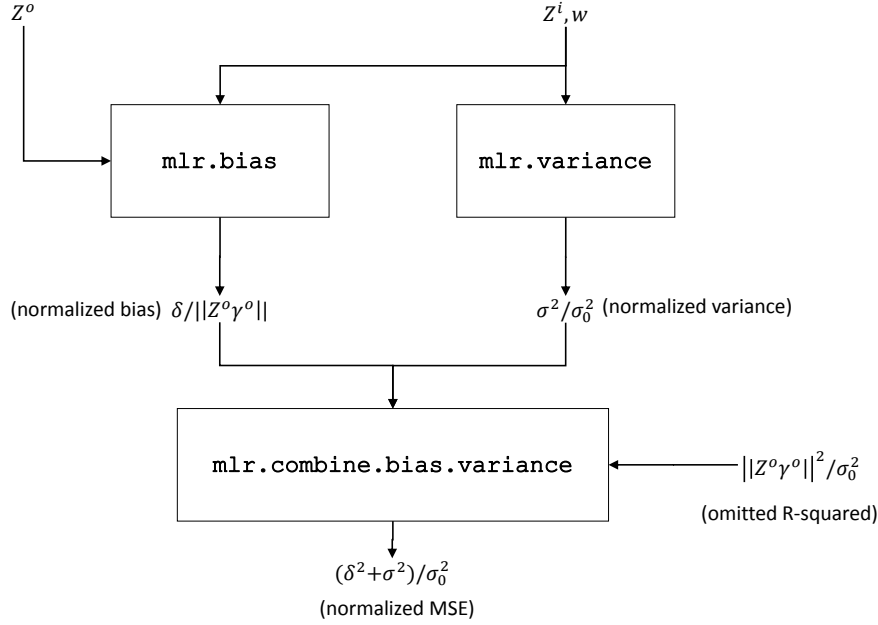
$Z^o$

$Z^i, w$

mlr.bias

mlr.variance

(normalized bias) $\delta / ||Z^o \gamma^o||$

$\sigma^2 / \sigma_0^2$ (normalized variance)

mlr.combine.bias.variance

$||Z^o \gamma^o||^2 / \sigma_0^2$

(omitted R-squared)

$(\delta^2 + \sigma^2) / \sigma_0^2$

(normalized MSE)